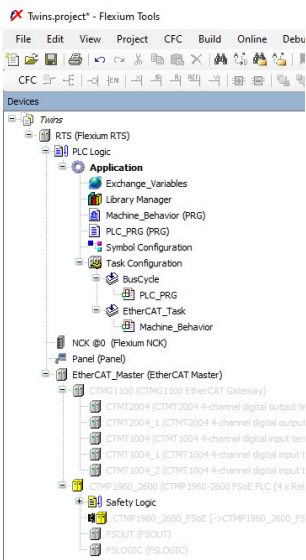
Twins.project* - Flexium Tools

File Edit View Project CFC Build Online Debu

CFC

Devices

Twins
RTS (Flexium RTS)
PLC Logic
Application
Exchange_Variables
Library Manager
Machine_Behavior (PRG)
PLC_PRG (PRG)
Symbol Configuration
Task Configuration
BusCycle
PLC_PRG
EtherCAT_Task
Machine_Behavior
NCK @0 (Flexium NCK)
Panel (Panel)
EtherCAT_Master (EtherCAT Master)
CTMG1100 (CTMG1100 EtherCAT Gateway)
CTMT2004 (CTMT2004 4-channel digital output te
CTMT2004_1 (CTMT2004 4-channel digital outpu
CTMT1004 (CTMT1004 4-channel digital input ter
CTMT1004_1 (CTMT1004 4-channel digital input t
CTMT1004_2 (CTMT1004 4-channel digital input t
CTMP1960_2600 (CTMP1960-2600 FSoE PLC (4 x Rel
Safety Logic
CTMP1960_2600_FSoE [->CTMP1960_2600_FS
FSOUT (FSOUT)
FSLOGIC (FSLOGIC)